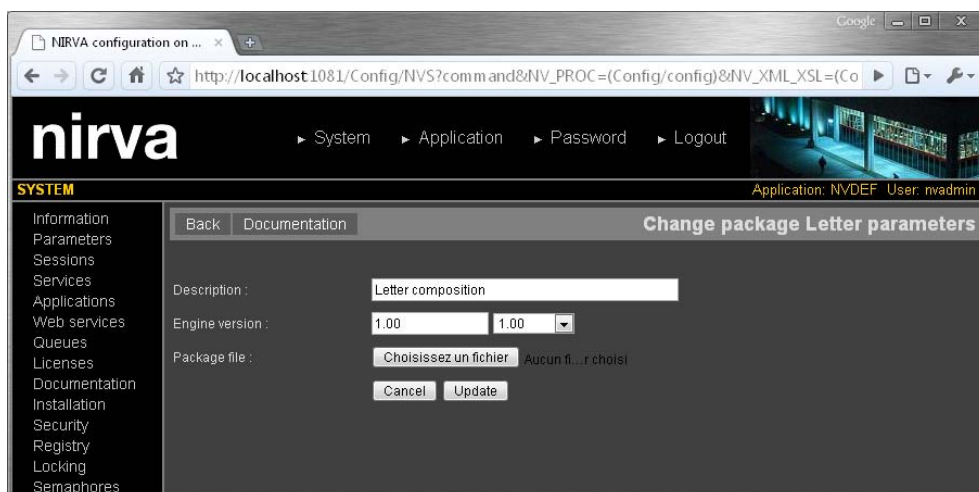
NIRVA configuration on ... ×

Google

http://localhost:1081/Config/NVS?command&NV_PROC=(Config/config)&NV_XML_XSL=(Co

nirva

► System ► Application ► Password ► Logout

SYSTEM

Application: NVDEF User: nvadmin

Information
Parameters
Sessions
Services
Applications
Web services
Queues
Licenses
Documentation
Installation
Security
Registry
Locking
Semaphores

Back Documentation

Change package Letter parameters

Description : Letter composition

Engine version : 1.00 1.00

Package file : Choisissez un fichier Aucun fi...r choisi

Cancel Update